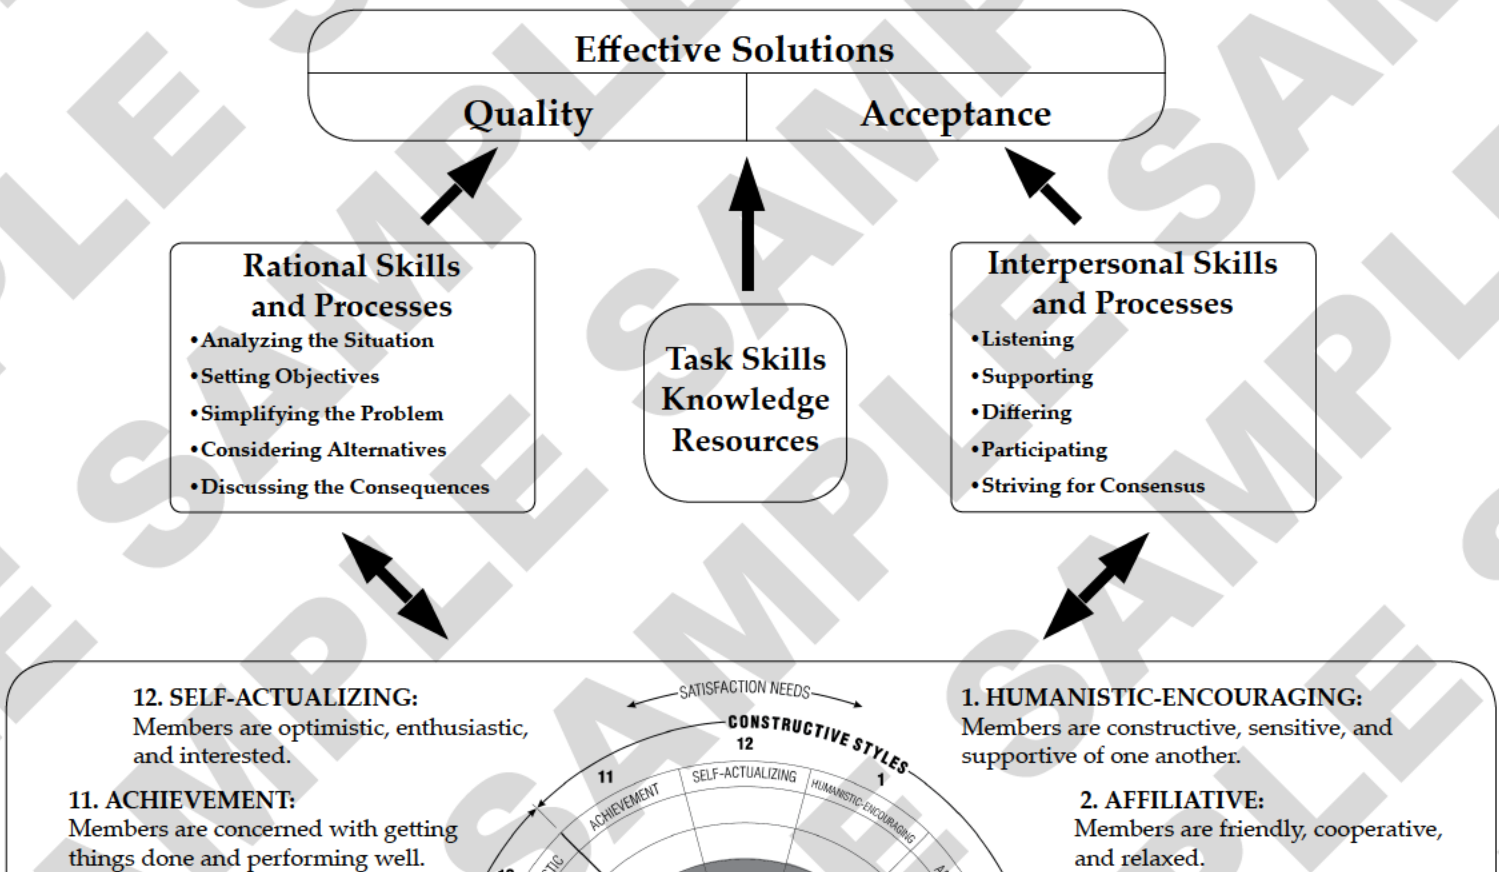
Effective Solutions

Quality | Acceptance

Rational Skills and Processes
•Analyzing the Situation
•Setting Objectives
•Simplifying the Problem
•Considering Alternatives
•Discussing the Consequences

Task Skills Knowledge Resources

Interpersonal Skills and Processes
•Listening
•Supporting
•Differing
•Participating
•Striving for Consensus

12. SELF-ACTUALIZING:
Members are optimistic, enthusiastic, and interested.

11. ACHIEVEMENT:
Members are concerned with getting things done and performing well.

SATISFACTION NEEDS
CONSTRUCTIVE STYLES
12
11
1
SELF-ACTUALIZING
ACHIEVEMENT
HUMANISTIC-ENCOURAGING
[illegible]

1. HUMANISTIC-ENCOURAGING:
Members are constructive, sensitive, and supportive of one another.

2. AFFILIATIVE:
Members are friendly, cooperative, and relaxed.

SAMPLE